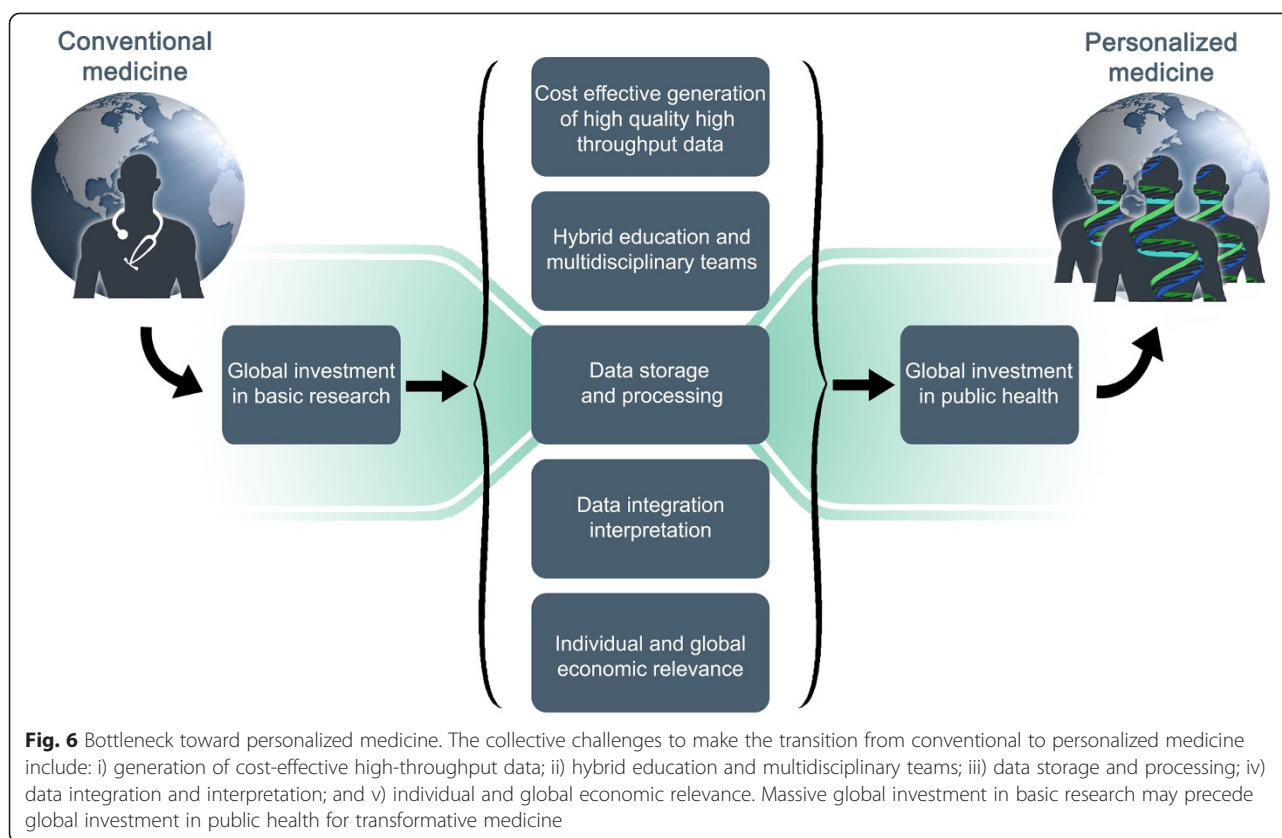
Conventional medicine

Global investment in basic research

Cost effective generation of high quality high throughput data

Hybrid education and multidisciplinary teams

Data storage and processing

Data integration interpretation

Individual and global economic relevance

Global investment in public health

Personalized medicine

**Fig. 6** Bottleneck toward personalized medicine. The collective challenges to make the transition from conventional to personalized medicine include: i) generation of cost-effective high-throughput data; ii) hybrid education and multidisciplinary teams; iii) data storage and processing; iv) data integration and interpretation; and v) individual and global economic relevance. Massive global investment in basic research may precede global investment in public health for transformative medicine